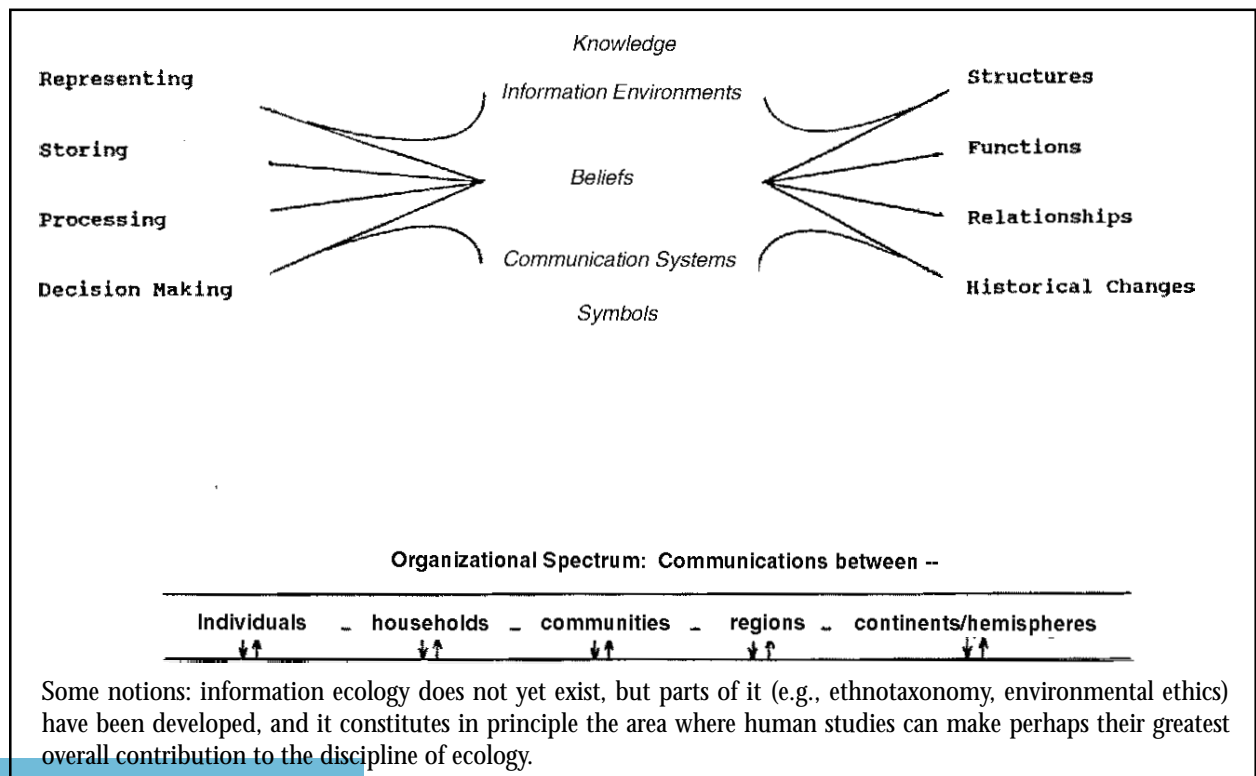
Knowledge

Representing

Storing

Processing

Decision Making

Information Environments

Beliefs

Communication Systems

Symbols

Structures

Functions

Relationships

Historical Changes

Organizational Spectrum: Communications between --

Individuals - households - communities - regions - continents/hemispheres

Some notions: information ecology does not yet exist, but parts of it (e.g., ethnotaxonomy, environmental ethics) have been developed, and it constitutes in principle the area where human studies can make perhaps their greatest overall contribution to the discipline of ecology.